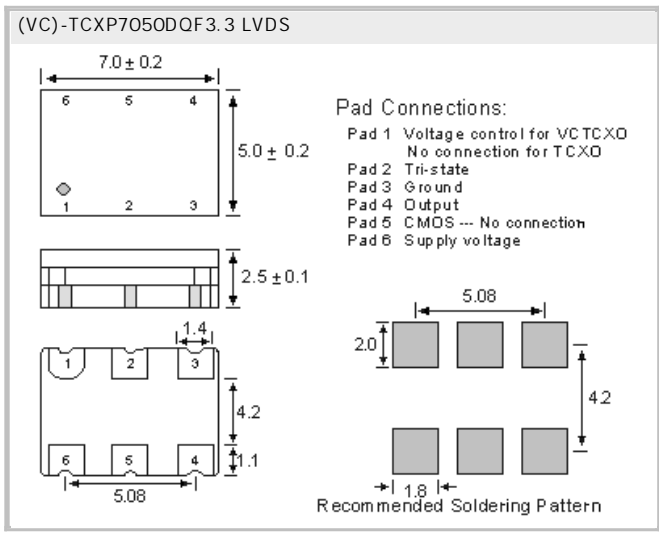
(VC)-TCXP7050DQF3.3 LVDS

$7.0 \pm 0.2$

6 5 4

1 2 3

$5.0 \pm 0.2$

$2.5 \pm 0.1$

1.4

1 2 3

4.2

6 5 4

1.1

5.08

Pad Connections:

Pad 1 Voltage control for VCTCXO
No connection for TCXO
Pad 2 Tri-state
Pad 3 Ground
Pad 4 Output
Pad 5 CMOS --- No connection
Pad 6 Supply voltage

5.08

2.0

4.2

1.8

Recommended Soldering Pattern